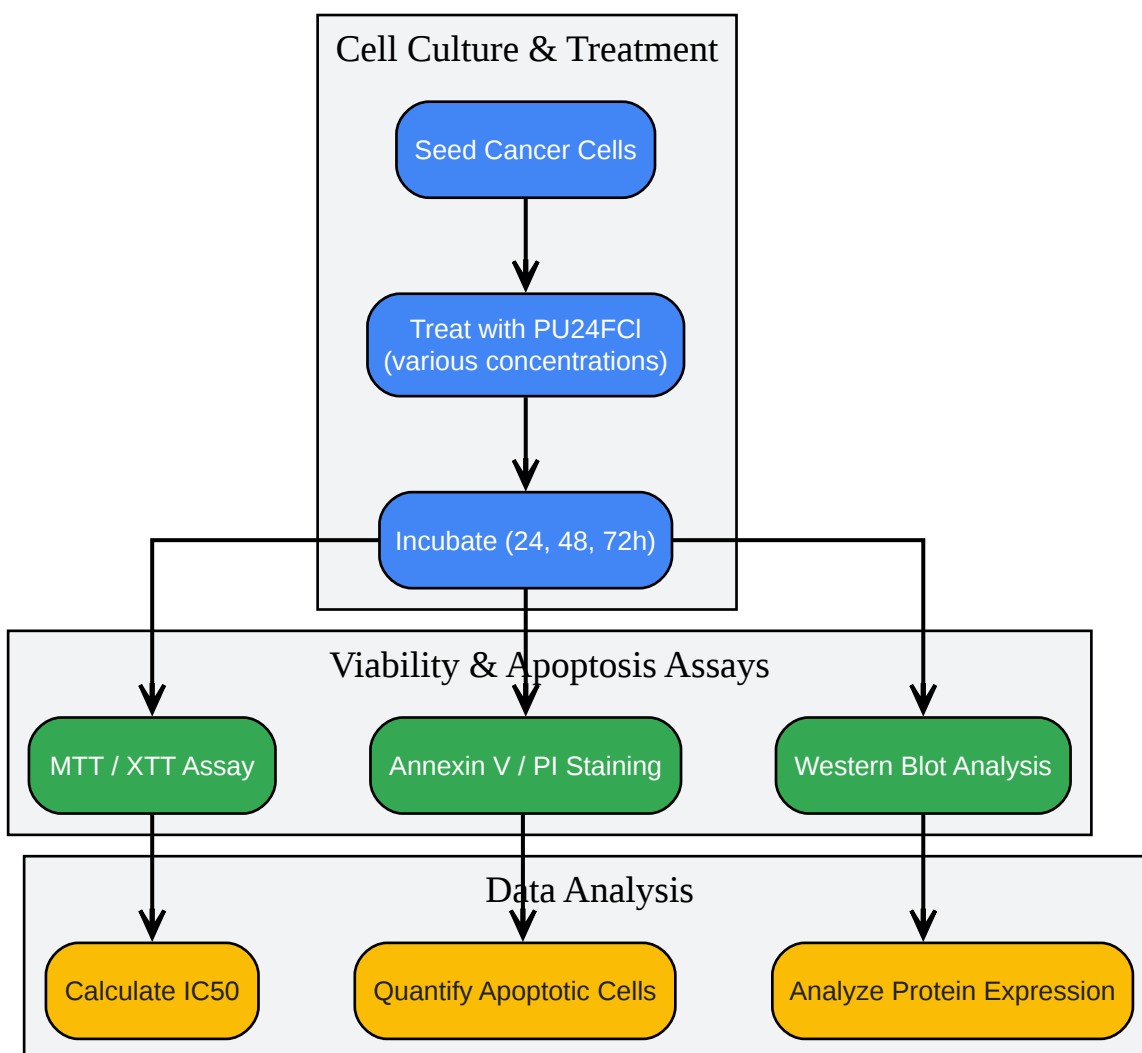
Cell Culture & Treatment

Seed Cancer Cells

Treat with PU24FCl (various concentrations)

Incubate (24, 48, 72h)

Viability & Apoptosis Assays

MTT / XTT Assay

Annexin V / PI Staining

Western Blot Analysis

Data Analysis

Calculate IC50

Quantify Apoptotic Cells

Analyze Protein Expression